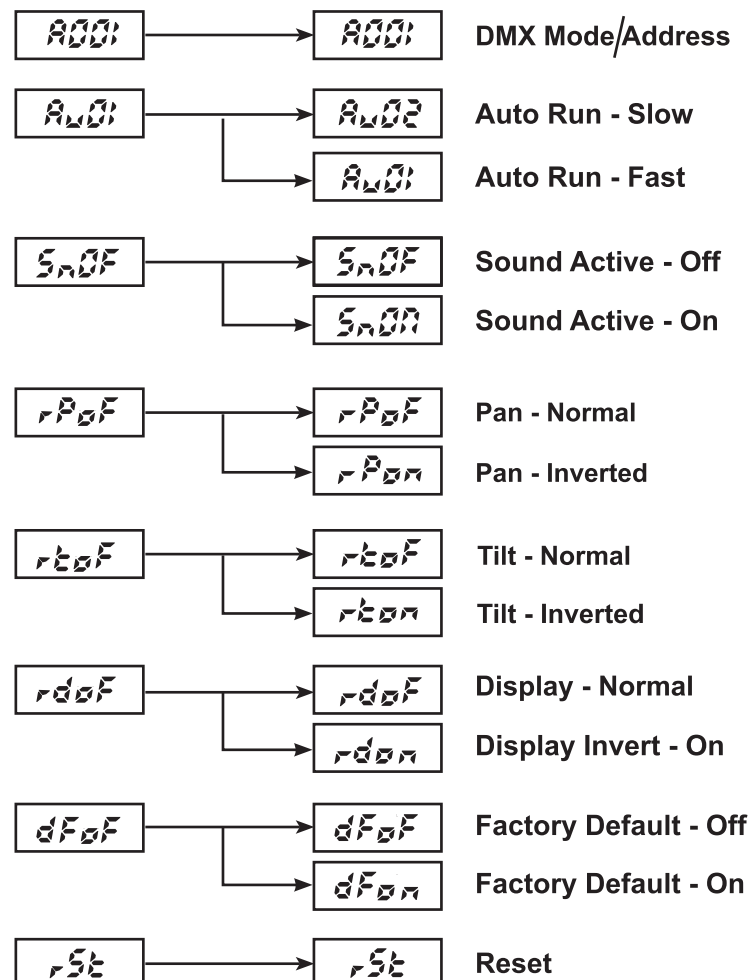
A001 A001 DMX Mode/Address

AU01 AU02 Auto Run - Slow

AU01 Auto Run - Fast

SnOF SnOF Sound Active - Off

SnON Sound Active - On

rPoF rPoF Pan - Normal

rPon Pan - Inverted

rtoF rtoF Tilt - Normal

rton Tilt - Inverted

rdoF rdoF Display - Normal

rdon Display Invert - On

dFoF dFoF Factory Default - Off

dFon Factory Default - On

rSt rSt Reset